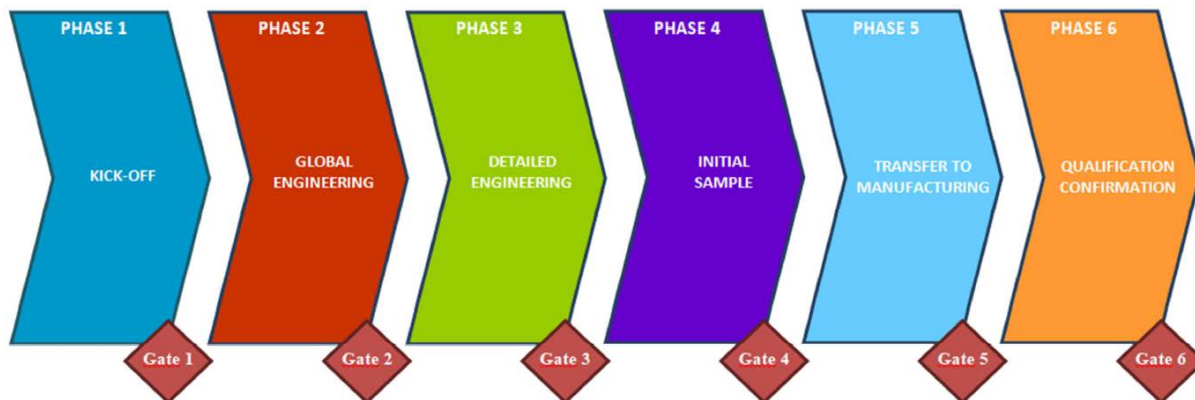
PHASE 1

KICK-OFF

Gate 1

PHASE 2

GLOBAL ENGINEERING

Gate 2

PHASE 3

DETAILED ENGINEERING

Gate 3

PHASE 4

INITIAL SAMPLE

Gate 4

PHASE 5

TRANSFER TO MANUFACTURING

Gate 5

PHASE 6

QUALIFICATION CONFIRMATION

Gate 6